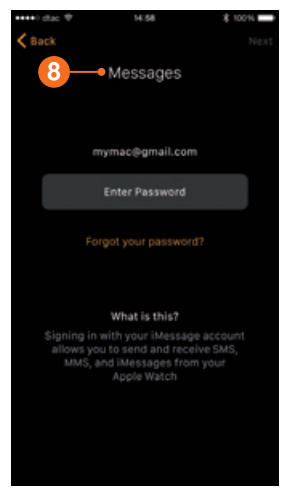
dtac 14:58 100%

Back Next

8 Messages

mymac@gmail.com

Enter Password

Forgot your password?

What is this?

Signing in with your iMessage account allows you to send and receive SMS, MMS, and iMessages from your Apple Watch